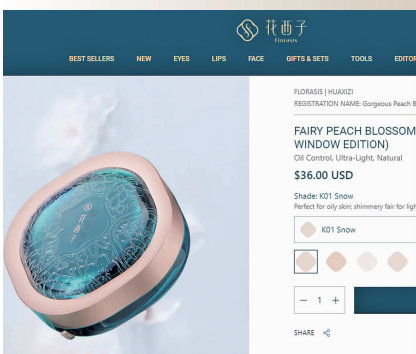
花西子
Florasis

BEST SELLERS NEW EYES LIPS FACE GIFTS & SETS TOOLS EDITOR

花西子

FLORASIS | HUAXIZI
REGISTRATION NAME: Gorgeous Peach B

FAIRY PEACH BLOSSOM
WINDOW EDITION)
Oil Control, Ultra-Light, Natural

$36.00 USD

Shade: K01 Snow
Perfect for oily skin; shimmery fair for ligh

K01 Snow

− 1 +

SHARE